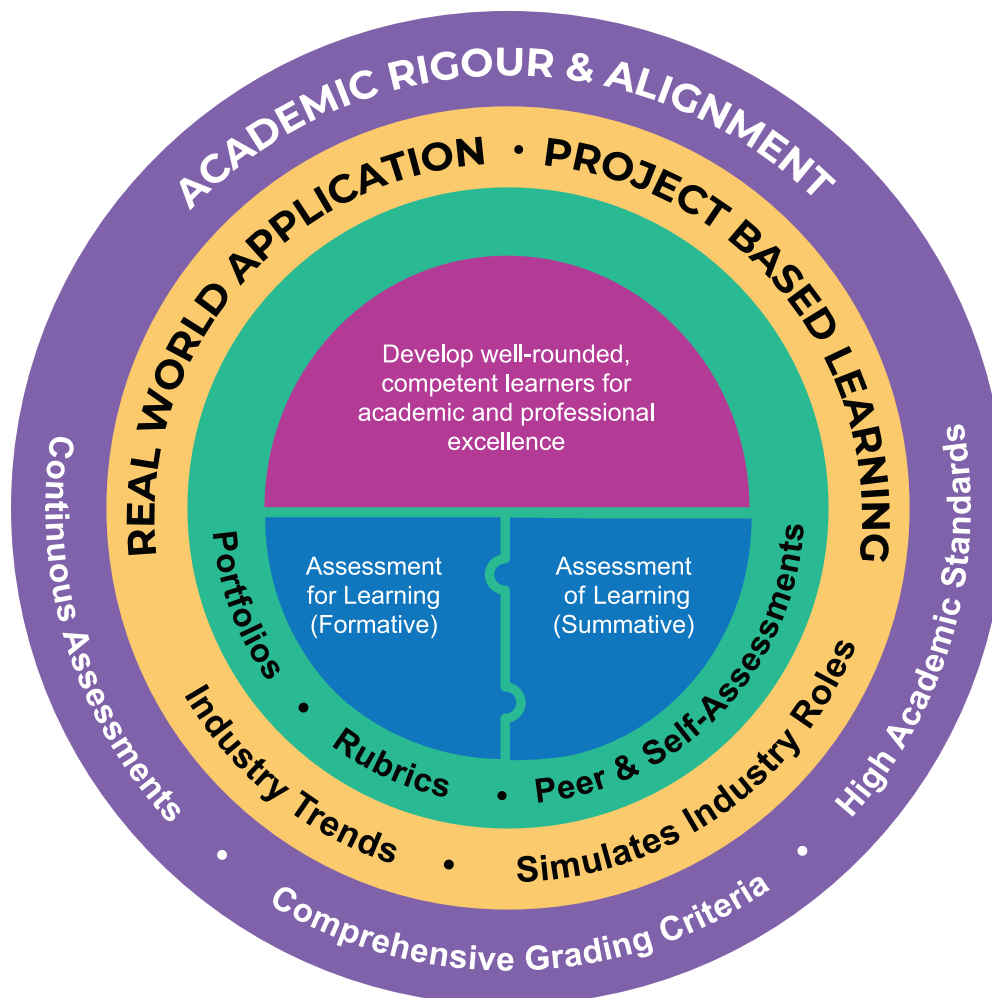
ACADEMIC RIGOUR & ALIGNMENT

REAL WORLD APPLICATION • PROJECT BASED LEARNING

Develop well-rounded, competent learners for academic and professional excellence

Assessment for Learning (Formative)

Assessment of Learning (Summative)

Portfolios • Rubrics • Peer & Self-Assessments

Industry Trends • Simulates Industry Roles

Continuous Assessments • Comprehensive Grading Criteria • High Academic Standards